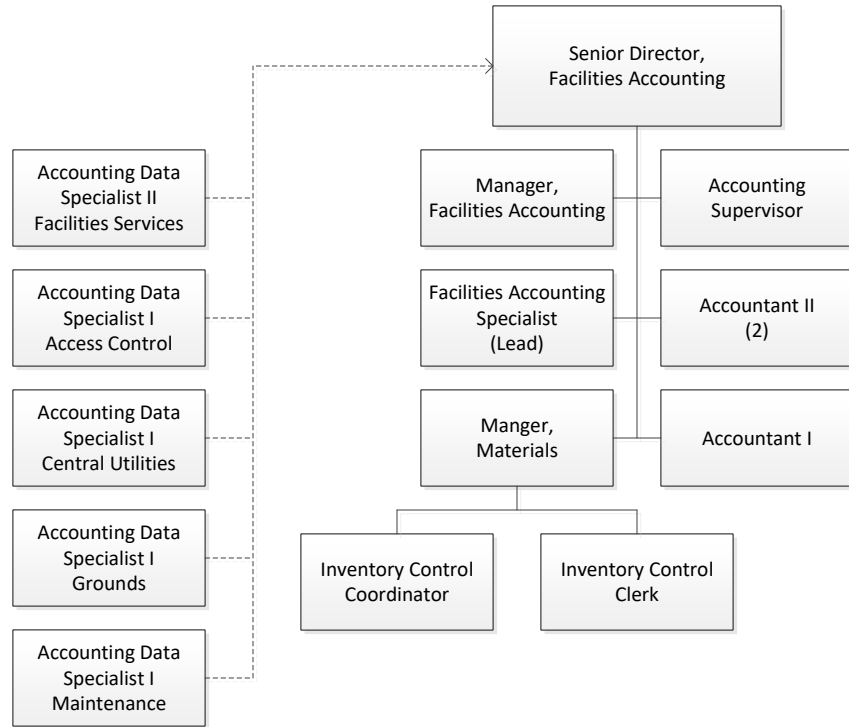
Senior Director, Facilities Accounting

Accounting Data Specialist II Facilities Services

Accounting Data Specialist I Access Control

Accounting Data Specialist I Central Utilities

Accounting Data Specialist I Grounds

Accounting Data Specialist I Maintenance

Manager, Facilities Accounting

Accounting Supervisor

Facilities Accounting Specialist (Lead)

Accountant II (2)

Manger, Materials

Accountant I

Inventory Control Coordinator

Inventory Control Clerk